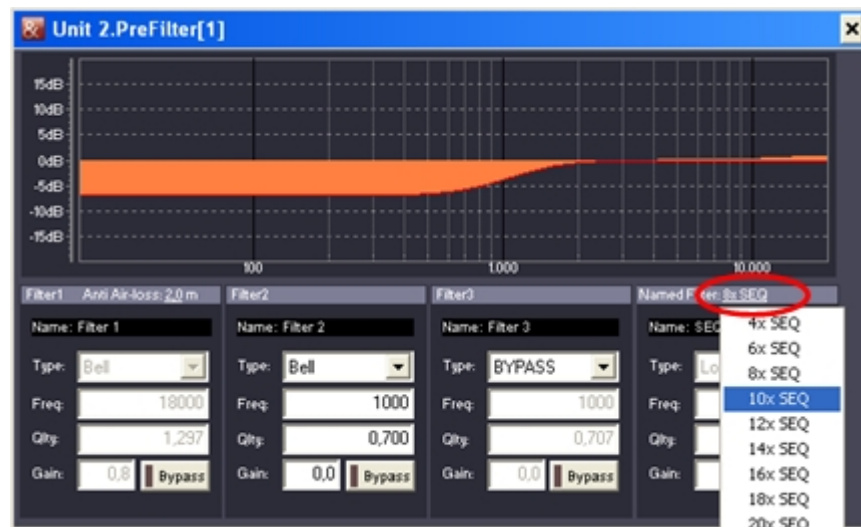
Unit 2.PreFilter[1]

15dB
10dB
5dB
0dB
-5dB
-10dB
-15dB

100
1.000
10.000

Filter1 Anti Air-loss: 2,0 m
Name: Filter 1
Type: Bell
Freq: 18000
Qlty: 1,297
Gain: 0,8 Bypass

Filter2
Name: Filter 2
Type: Bell
Freq: 1000
Qlty: 0,700
Gain: 0,0 Bypass

Filter3
Name: Filter 3
Type: BYPASS
Freq: 1000
Qlty: 0,707
Gain: 0,0 Bypass

Named Filter: 8x SEQ
Name: SEQ
Type: Lo
Freq:
Qlty:
Gain:

4x SEQ
6x SEQ
8x SEQ
10x SEQ
12x SEQ
14x SEQ
16x SEQ
18x SEQ
20x SEQ